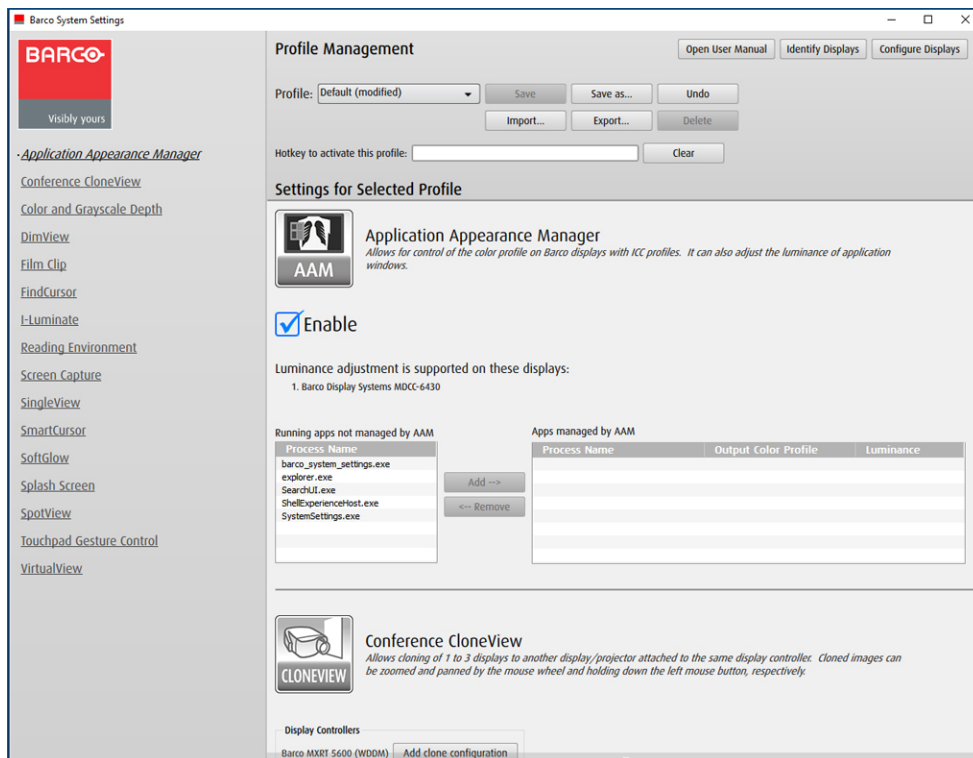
Barco System Settings

BARCO
Visibly yours

Application Appearance Manager
Conference CloneView
Color and Grayscale Depth
DimView
Film Clip
FindCursor
I-Luminate
Reading Environment
Screen Capture
SingleView
SmartCursor
SoftGlow
Splash Screen
SpotView
Touchpad Gesture Control
VirtualView

Profile Management

Open User Manual | Identify Displays | Configure Displays

Profile: Default (modified) | Save | Save as... | Undo
Import... | Export... | Delete

Hotkey to activate this profile: | Clear

Settings for Selected Profile

AAM

Application Appearance Manager
Allows for control of the color profile on Barco displays with ICC profiles. It can also adjust the luminance of application windows.

Enable

Luminance adjustment is supported on these displays:
1. Barco Display Systems MDCC-6430

Running apps not managed by AAM

| Process Name |
|---|
| barco_system_settings.exe |
| explorer.exe |
| SearchUI.exe |
| ShellExperienceHost.exe |
| SystemSettings.exe |

Add -->
<-- Remove

Apps managed by AAM

| Process Name | Output Color Profile | Luminance |
|---|---|---|

CLONEVIEW

Conference CloneView
Allows cloning of 1 to 3 displays to another display/projector attached to the same display controller. Cloned images can be zoomed and panned by the mouse wheel and holding down the left mouse button, respectively.

Display Controllers
Barco MXRT 5600 (WDDM) | Add clone configuration